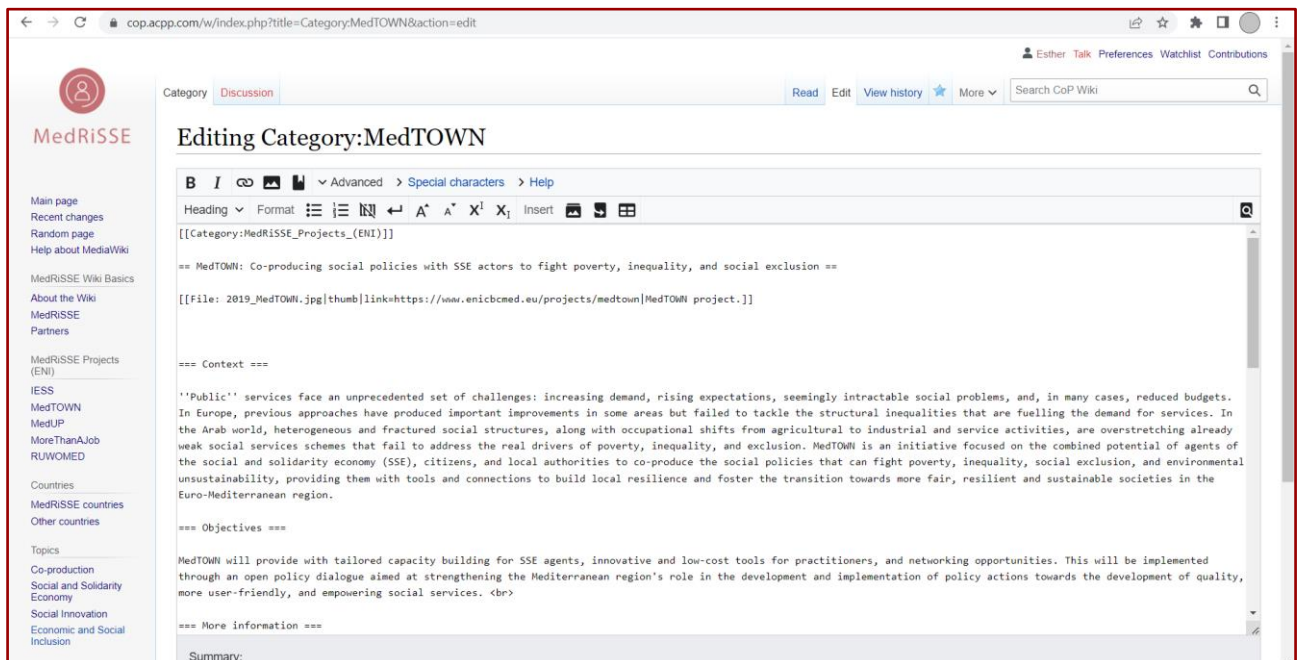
cop.acpp.com/w/index.php?title=Category:MedTOWN&action=edit

Esther Talk Preferences Watchlist Contributions

MedRiSSE

Category Discussion

Read Edit View history More Search CoP Wiki

Editing Category:MedTOWN

B I Advanced > Special characters > Help

Heading Format Insert

Main page
Recent changes
Random page
Help about MediaWiki

MedRiSSE Wiki Basics
About the Wiki
MedRiSSE
Partners

MedRiSSE Projects (ENI)
IESS
MedTOWN
MedUP
MoreThanAJob
RUWOMED

Countries
MedRiSSE countries
Other countries

Topics
Co-production
Social and Solidarity Economy
Social Innovation
Economic and Social Inclusion

[[Category:MedRiSSE_Projects_(ENI)]]

== MedTOWN: Co-producing social policies with SSE actors to fight poverty, inequality, and social exclusion ==

[[File: 2019_MedTOWN.jpg|thumb|link=https://www.enicbcmed.eu/projects/medtown|MedTOWN project.]]

=== Context ===

''Public'' services face an unprecedented set of challenges: increasing demand, rising expectations, seemingly intractable social problems, and, in many cases, reduced budgets. In Europe, previous approaches have produced important improvements in some areas but failed to tackle the structural inequalities that are fuelling the demand for services. In the Arab world, heterogeneous and fractured social structures, along with occupational shifts from agricultural to industrial and service activities, are overstretching already weak social services schemes that fail to address the real drivers of poverty, inequality, and exclusion. MedTOWN is an initiative focused on the combined potential of agents of the social and solidarity economy (SSE), citizens, and local authorities to co-produce the social policies that can fight poverty, inequality, social exclusion, and environmental unsustainability, providing them with tools and connections to build local resilience and foster the transition towards more fair, resilient and sustainable societies in the Euro-Mediterranean region.

=== Objectives ===

MedTOWN will provide with tailored capacity building for SSE agents, innovative and low-cost tools for practitioners, and networking opportunities. This will be implemented through an open policy dialogue aimed at strengthening the Mediterranean region's role in the development and implementation of policy actions towards the development of quality, more user-friendly, and empowering social services. <br>

=== More information ===

Summary: